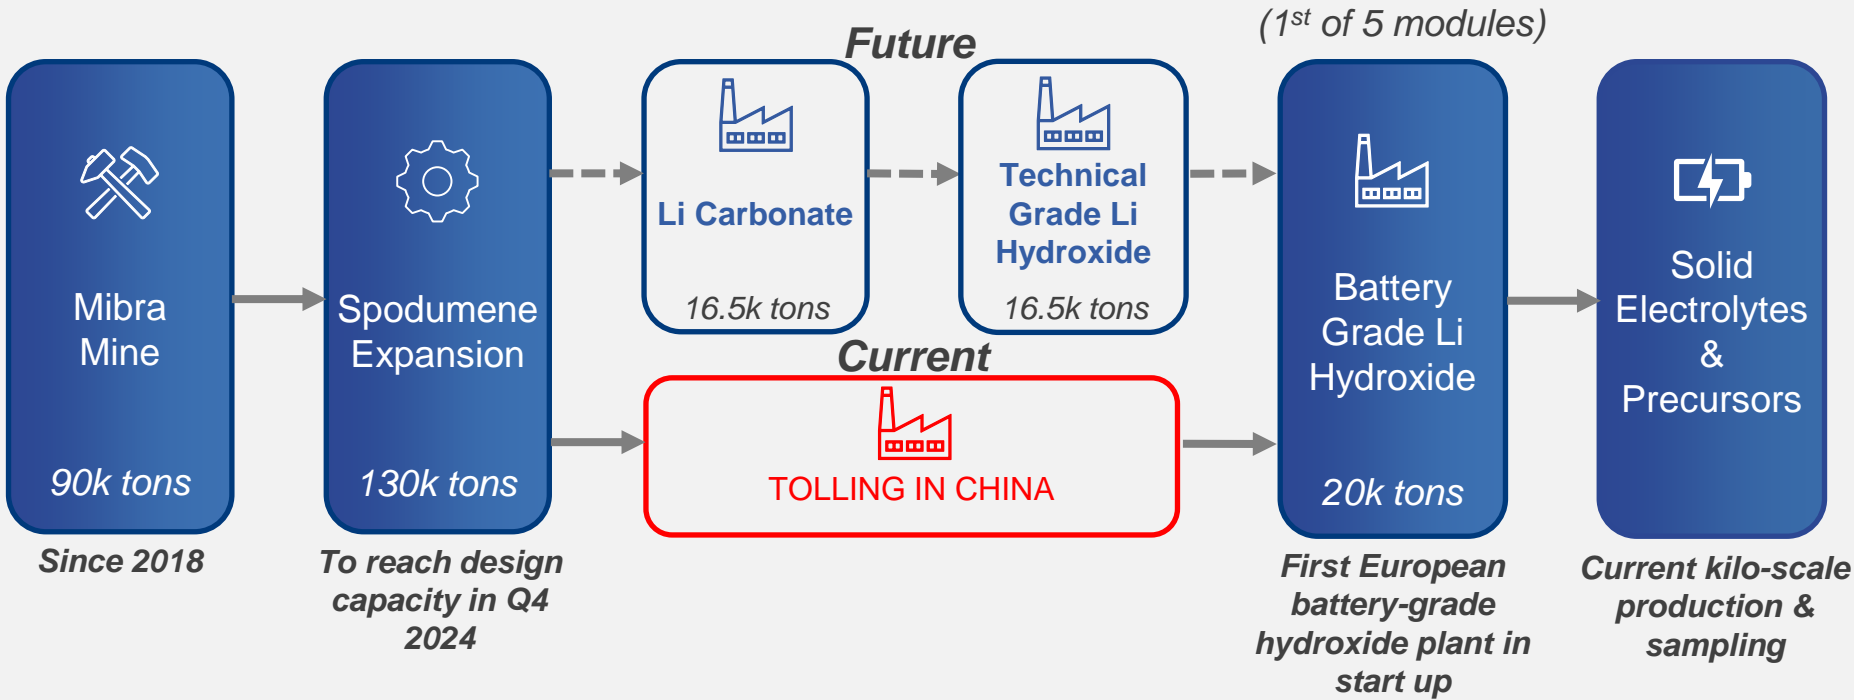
Mibra Mine

90k tons

Since 2018

Spodumene Expansion

130k tons

To reach design capacity in Q4 2024

Future

Li Carbonate

16.5k tons

Technical Grade Li Hydroxide

16.5k tons

Current

TOLLING IN CHINA

(1$^{st}$ of 5 modules)

Battery Grade Li Hydroxide

20k tons

First European battery-grade hydroxide plant in start up

Solid Electrolytes & Precursors

Current kilo-scale production & sampling